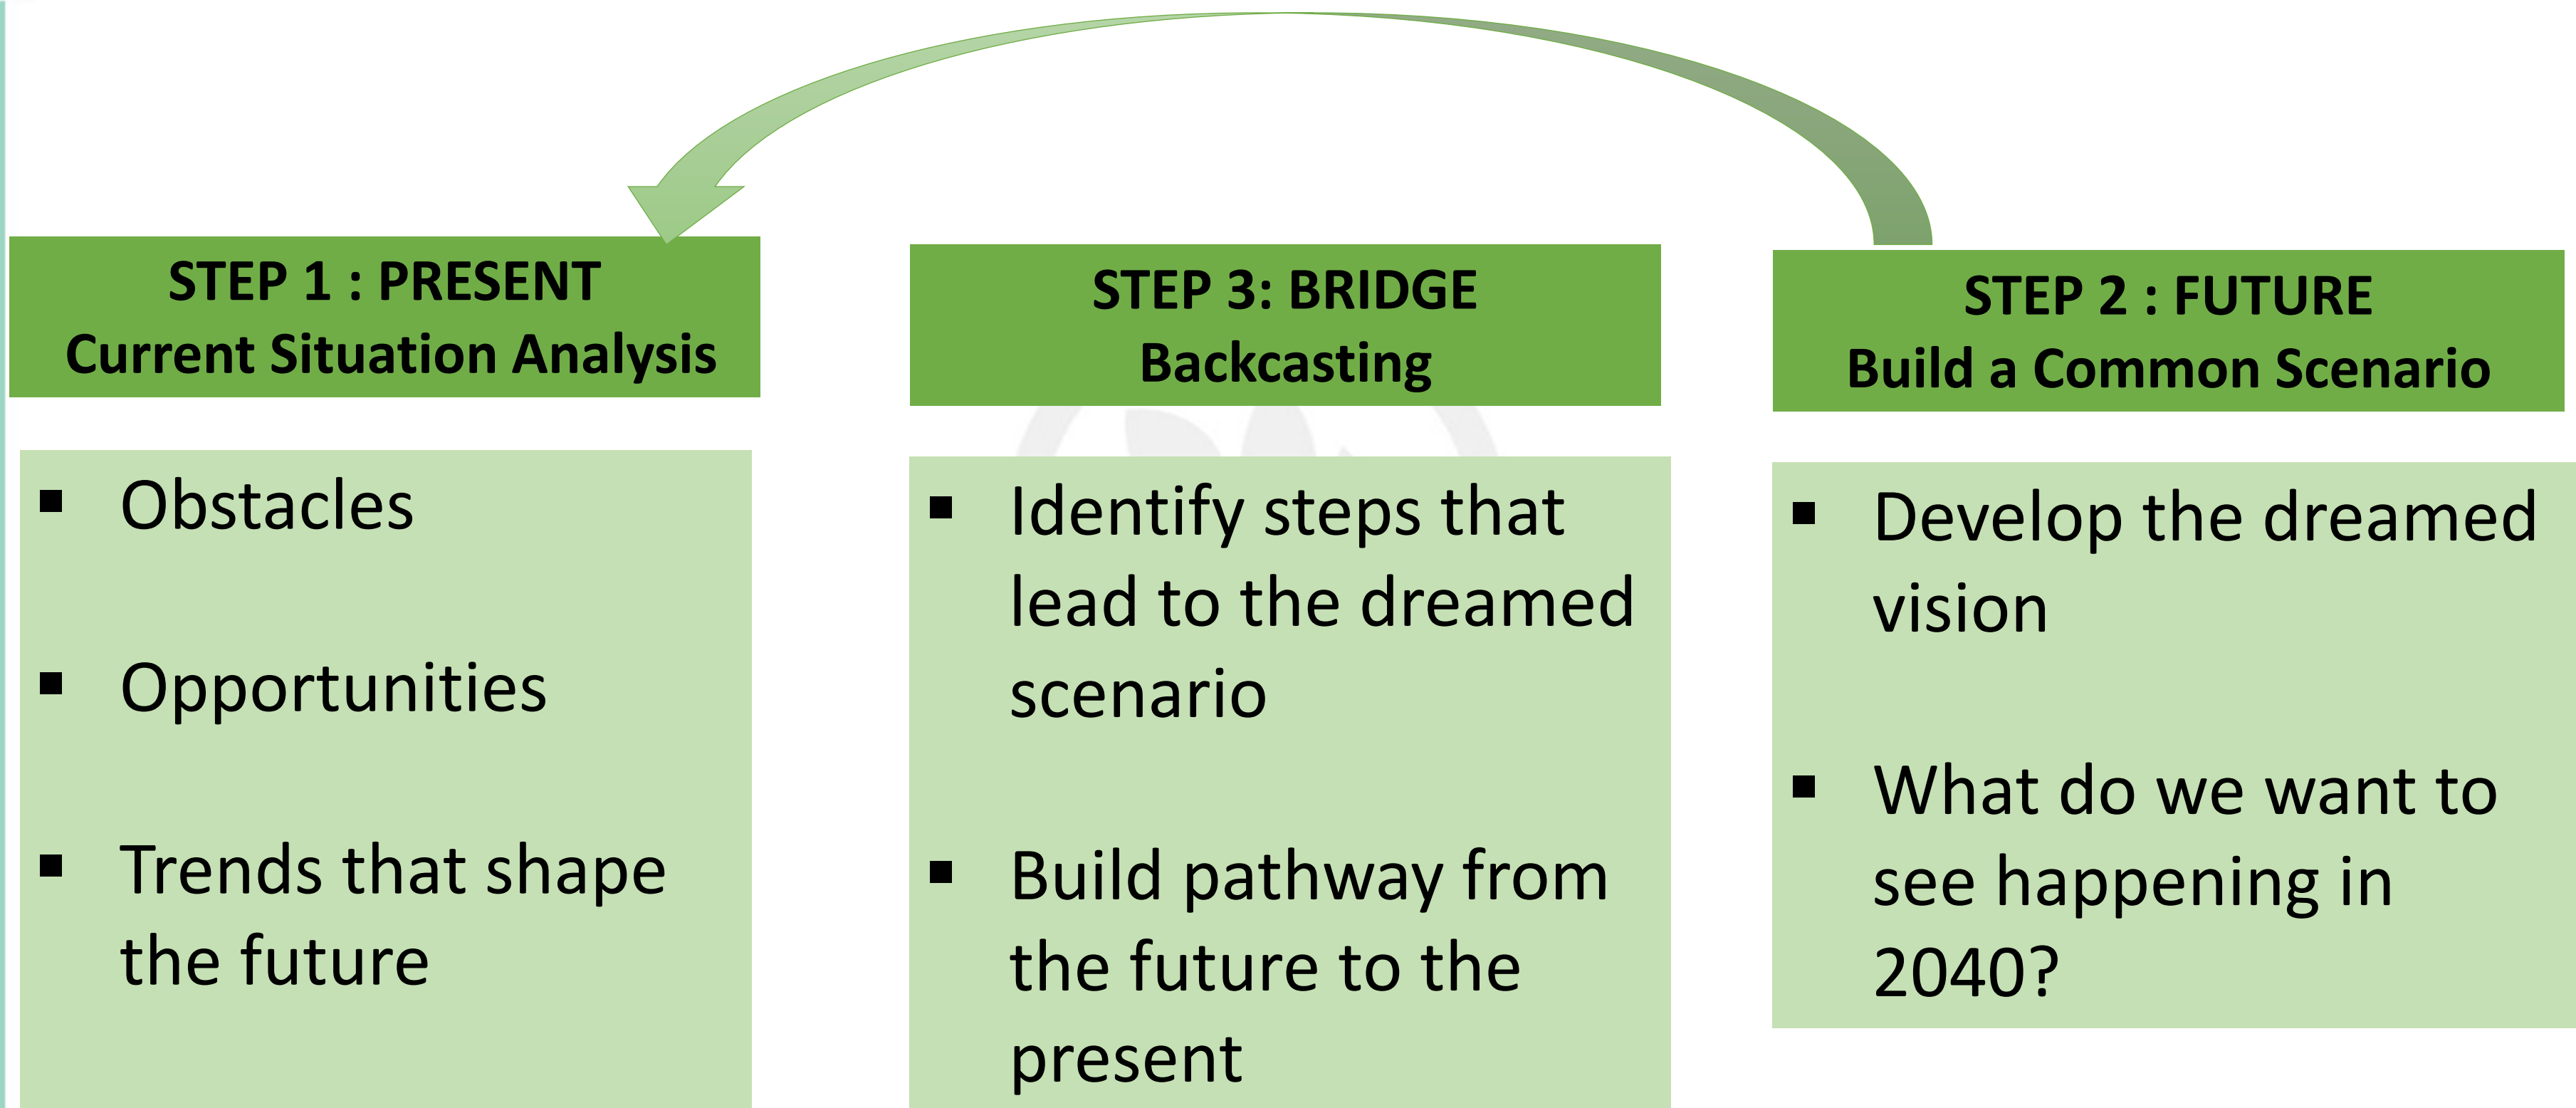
STEP 1 : PRESENT
Current Situation Analysis

- Obstacles
- Opportunities
- Trends that shape the future

STEP 3: BRIDGE
Backcasting

- Identify steps that lead to the dreamed scenario
- Build pathway from the future to the present

STEP 2 : FUTURE
Build a Common Scenario

- Develop the dreamed vision
- What do we want to see happening in 2040?